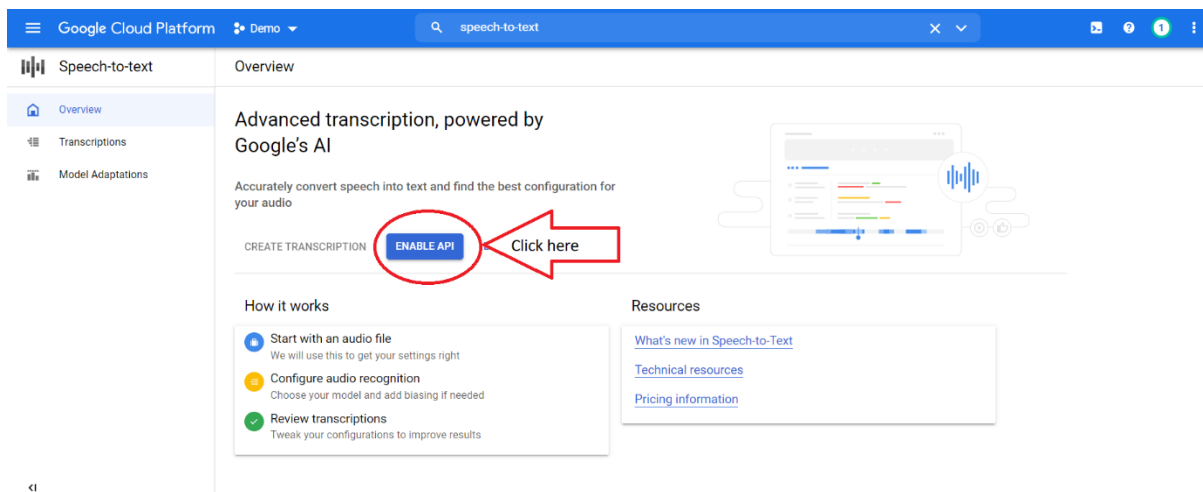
Google Cloud Platform Demo

speech-to-text

1

Speech-to-text

Overview

Overview

Transcriptions

Model Adaptations

Advanced transcription, powered by Google's AI

Accurately convert speech into text and find the best configuration for your audio

CREATE TRANSCRIPTION ENABLE API

Click here

How it works

Start with an audio file
We will use this to get your settings right

Configure audio recognition
Choose your model and add biasing if needed

Review transcriptions
Tweak your configurations to improve results

Resources

What's new in Speech-to-Text

Technical resources

Pricing information